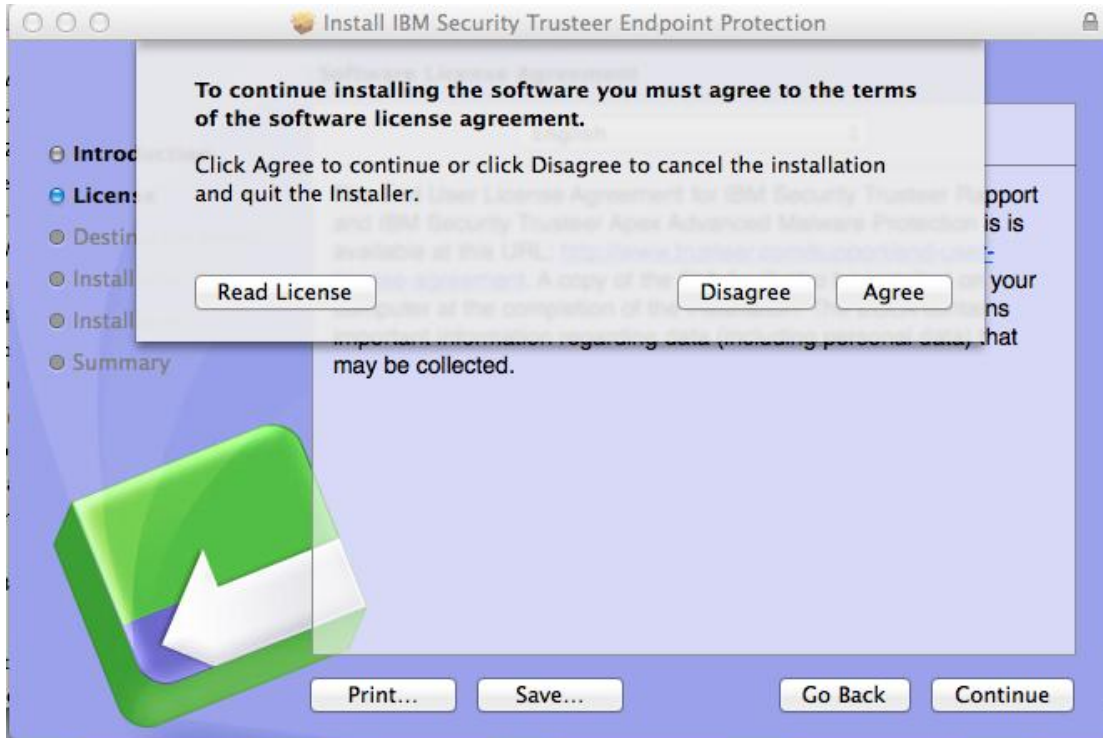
Install IBM Security Trusteer Endpoint Protection

To continue installing the software you must agree to the terms of the software license agreement.

Click Agree to continue or click Disagree to cancel the installation and quit the Installer.

Read License

Disagree

Agree

Introd

Licens

Destin

Install

Install

Summary

Software License Agreement

English

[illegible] User License Agreement for IBM Security Trusteer Rapport and IBM Security Trusteer Apex Advanced Malware Protection is is available at the URL: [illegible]. A copy of the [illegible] on your computer at the completion of the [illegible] contains important information regarding data (including personal data) that may be collected.

Print...

Save...

Go Back

Continue